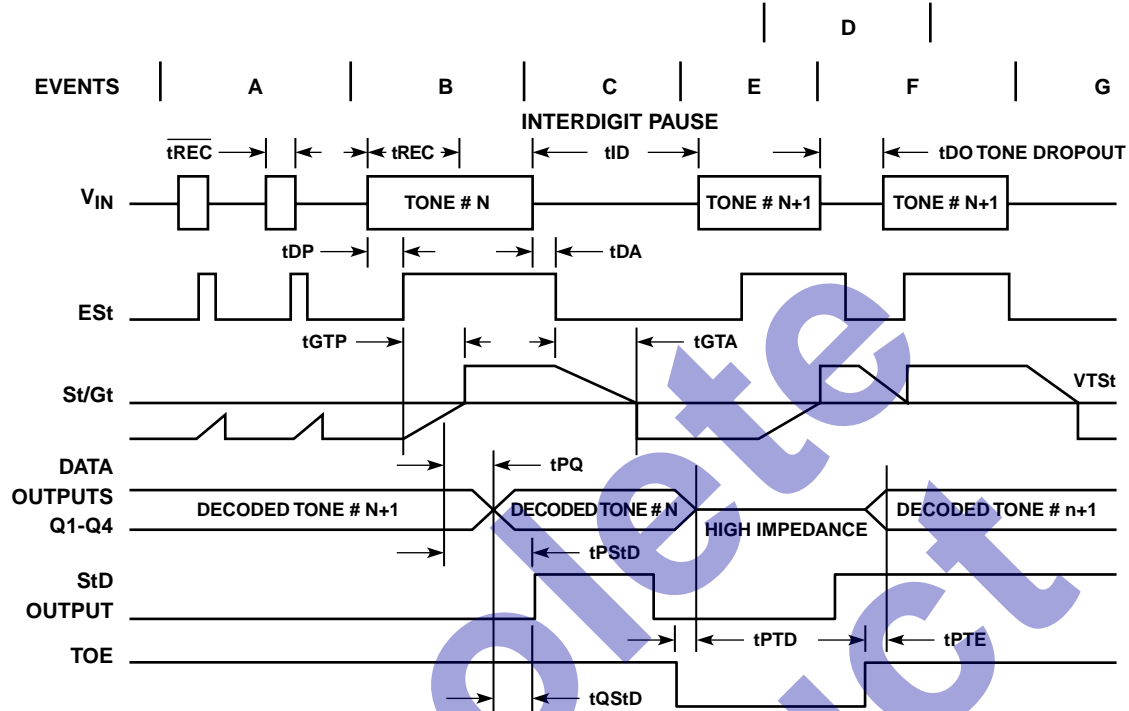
D

EVENTS A B C E F G

INTERDIGIT PAUSE

$\overline{tREC}$ tREC tID tDO TONE DROPOUT

$V_{IN}$ TONE # N TONE # N+1 TONE # N+1

tDP tDA

ESt

tGTP tGTA

St/Gt VTSt

DATA OUTPUTS Q1-Q4 tPQ

DECODED TONE # N+1 DECODED TONE # N HIGH IMPEDANCE DECODED TONE # n+1

tPStD

StD OUTPUT

tPTD tPTE

TOE

tQStD